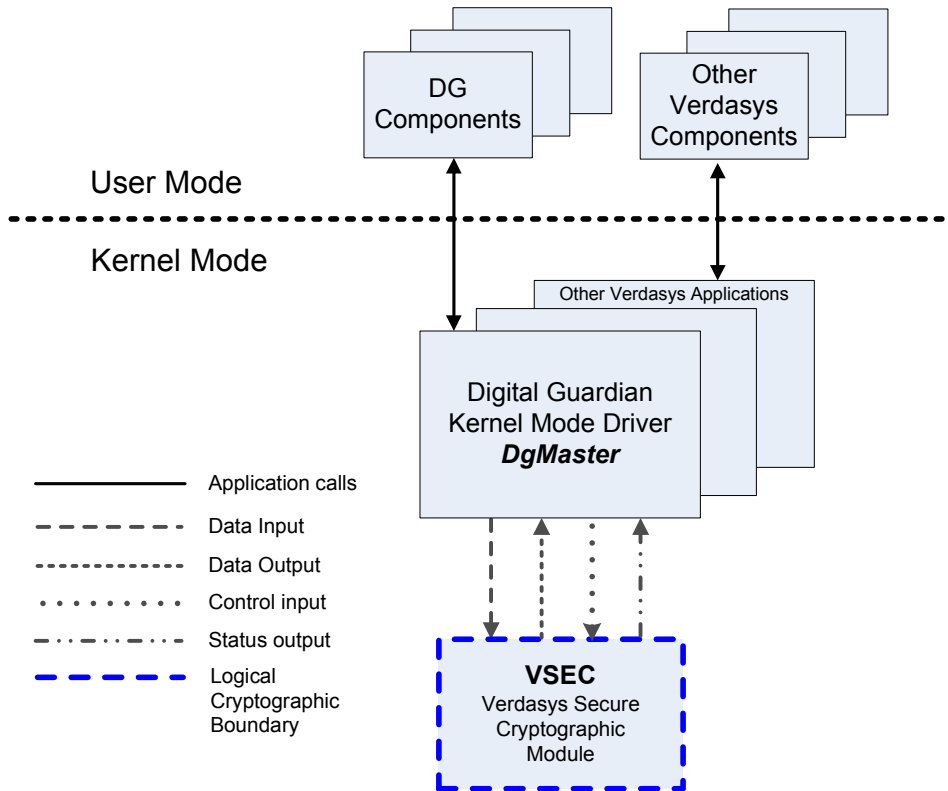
DG Components

Other Verdasys Components

User Mode

Kernel Mode

Other Verdasys Applications

Digital Guardian Kernel Mode Driver
***DgMaster***

Application calls

Data Input

Data Output

Control input

Status output

Logical Cryptographic Boundary

**VSEC**
Verdasys Secure Cryptographic Module